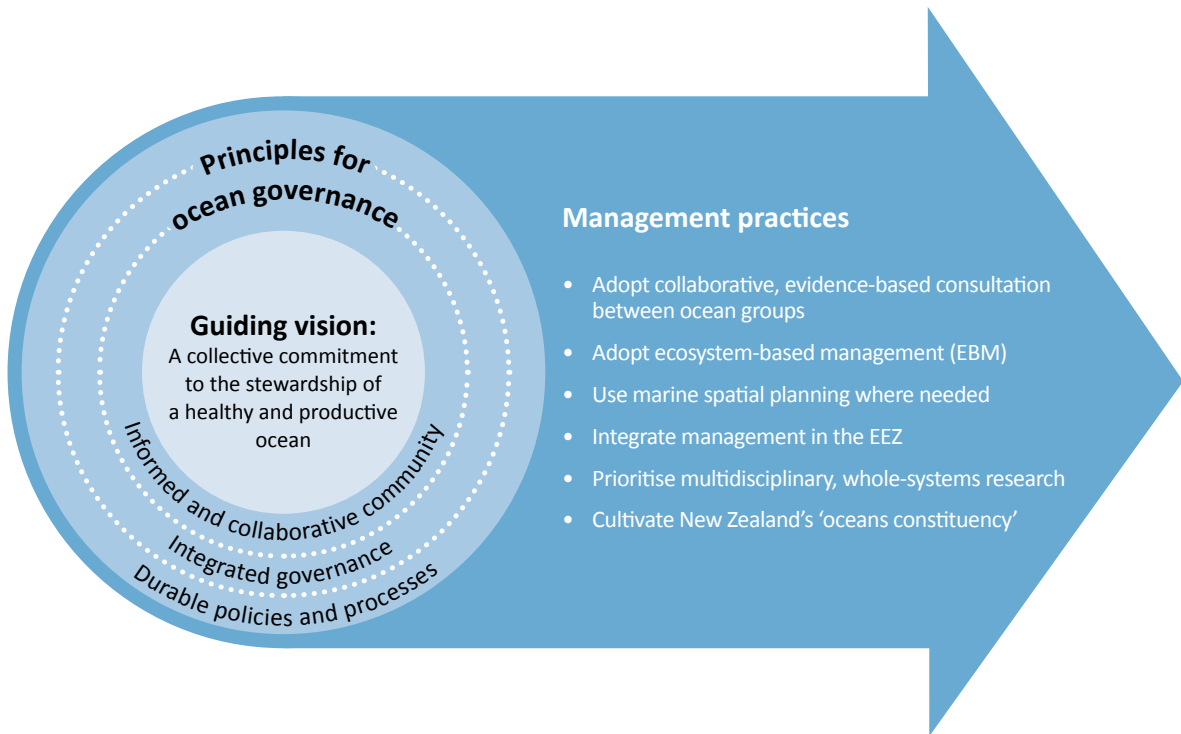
Principles for ocean governance

Guiding vision:
A collective commitment to the stewardship of a healthy and productive ocean

Informed and collaborative community

Integrated governance

Durable policies and processes

Management practices

• Adopt collaborative, evidence-based consultation between ocean groups
• Adopt ecosystem-based management (EBM)
• Use marine spatial planning where needed
• Integrate management in the EEZ
• Prioritise multidisciplinary, whole-systems research
• Cultivate New Zealand's 'oceans constituency'